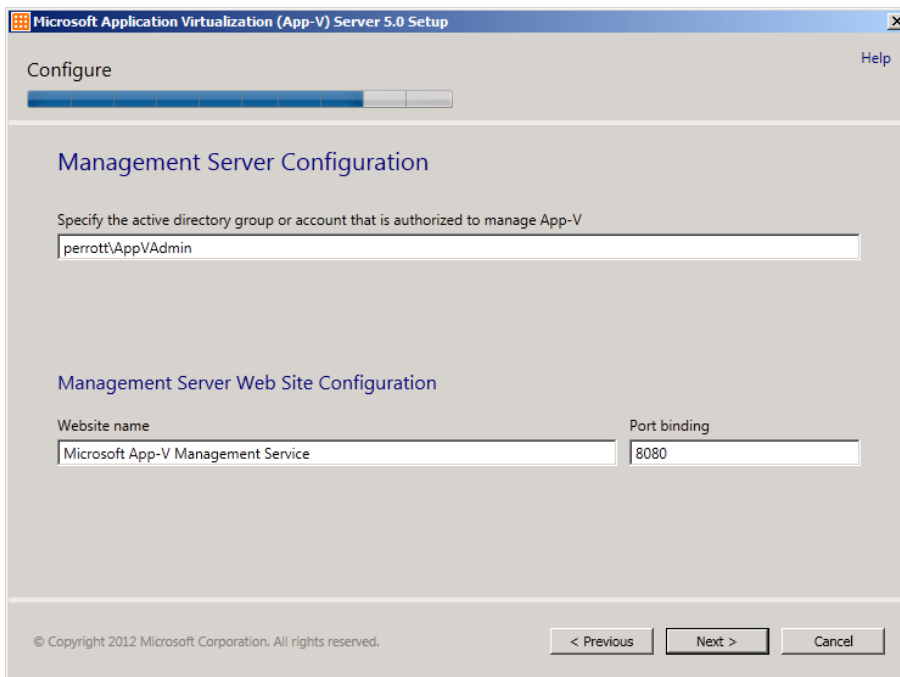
Microsoft Application Virtualization (App-V) Server 5.0 Setup

Configure

Help

Management Server Configuration

Specify the active directory group or account that is authorized to manage App-V

perrott\AppVAdmin

Management Server Web Site Configuration

Website name

Microsoft App-V Management Service

Port binding

8080

© Copyright 2012 Microsoft Corporation. All rights reserved.

< Previous

Next >

Cancel